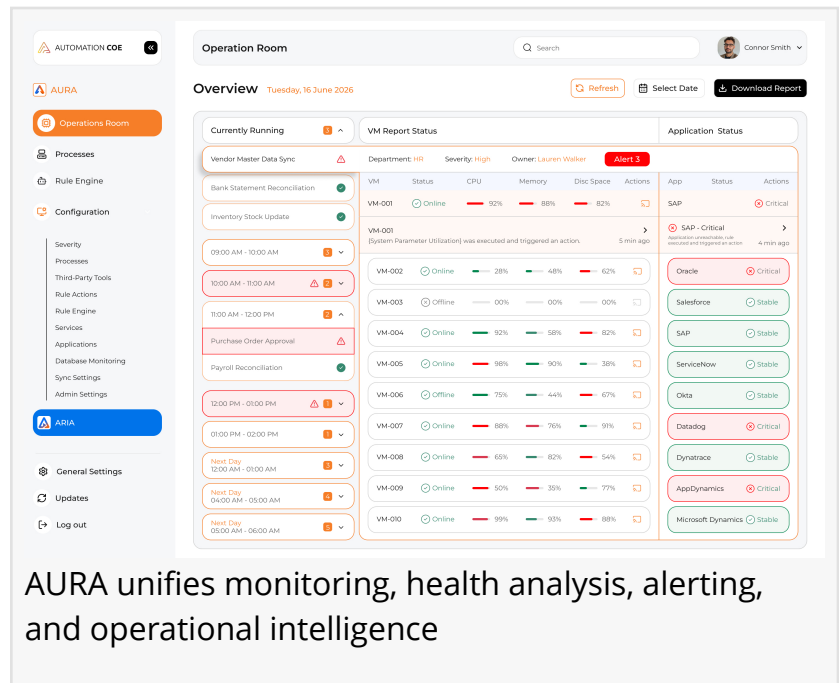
AUTOMATION COE

AURA

Operations Room

Processes

Rule Engine

Configuration

Severity
Processes
Third-Party Tools
Rule Actions
Rule Engine
Services
Applications
Database Monitoring
Sync Settings
Admin Settings

ARIA

General Settings

Updates

Log out

Operation Room

Search

Connor Smith

Overview Tuesday, 16 June 2026

Refresh

Select Date

Download Report

Currently Running 3

VM Report Status

Application Status

Vendor Master Data Sync Department: HR Severity: High Owner: Lauren Walker Alert 3

Bank Statement Reconciliation

Inventory Stock Update

09:00 AM - 10:00 AM 3

10:00 AM - 11:00 AM 2

11:00 AM - 12:00 PM 2

Purchase Order Approval

Payroll Reconciliation

12:00 PM - 01:00 PM 1

01:00 PM - 02:00 PM 1

Next Day 12:00 AM - 01:00 AM 3

Next Day 04:00 AM - 05:00 AM 4

Next Day 05:00 AM - 06:00 AM 5

| VM | Status | CPU | Memory | Disc Space | Actions |
|---|---|---|---|---|---|
| VM-001 | Online | 92% | 88% | 82% | |

VM-001
(System Parameter Utilization) was executed and triggered an action. 5 min ago

| VM | Status | CPU | Memory | Disc Space |
|---|---|---|---|---|
| VM-002 | Online | 28% | 48% | 62% |
| VM-003 | Offline | 00% | 00% | 00% |
| VM-004 | Online | 92% | 58% | 82% |
| VM-005 | Online | 98% | 90% | 38% |
| VM-006 | Offline | 75% | 44% | 67% |
| VM-007 | Online | 88% | 76% | 91% |
| VM-008 | Online | 65% | 82% | 54% |
| VM-009 | Online | 50% | 35% | 77% |
| VM-010 | Online | 99% | 93% | 88% |

| App | Status | Actions |
|---|---|---|
| SAP | Critical | |

SAP - Critical
Application unreachable, rule executed and triggered an action 4 min ago

| App | Status |
|---|---|
| Oracle | Critical |
| Salesforce | Stable |
| SAP | Stable |
| ServiceNow | Stable |
| Okta | Stable |
| Datadog | Critical |
| Dynatrace | Stable |
| AppDynamics | Critical |
| Microsoft Dynamics | Stable |

AURA unifies monitoring, health analysis, alerting, and operational intelligence